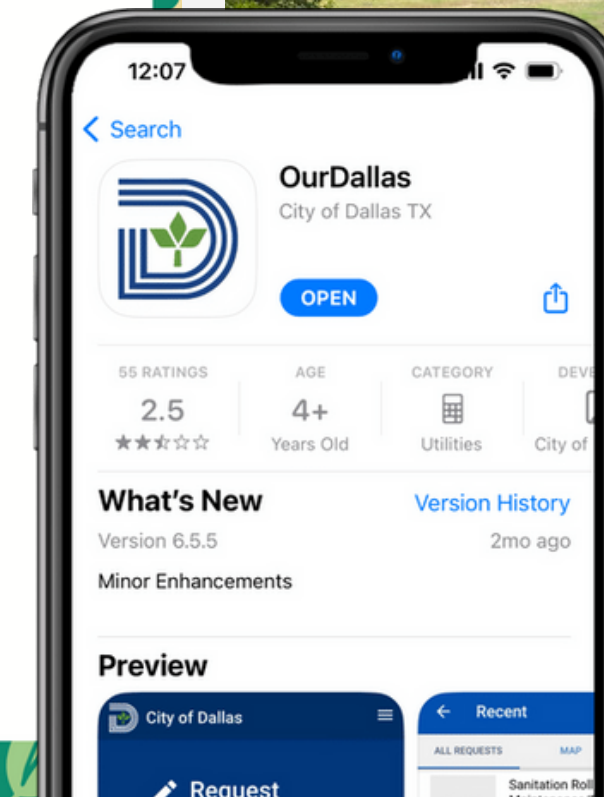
12:07

Search

OurDallas
City of Dallas TX

OPEN

55 RATINGS
2.5
★★☆☆☆

AGE
4+
Years Old

CATEGORY
Utilities

DEVE
City of

What's New
Version History
Version 6.5.5
2mo ago
Minor Enhancements

Preview

City of Dallas
Request

Recent
ALL REQUESTS
MAP
Sanitation Roll